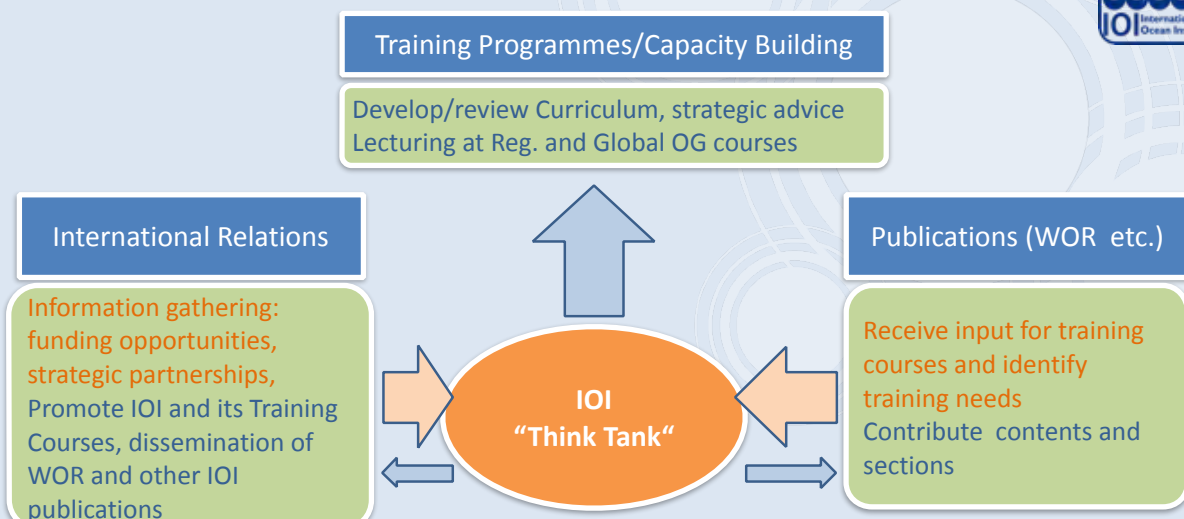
IOI Internati Ocean Ins

Training Programmes/Capacity Building

Develop/review Curriculum, strategic advice
Lecturing at Reg. and Global OG courses

International Relations

Information gathering: funding opportunities, strategic partnerships, Promote IOI and its Training Courses, dissemination of WOR and other IOI publications

IOI
“Think Tank“

Publications (WOR etc.)

Receive input for training courses and identify training needs
Contribute contents and sections